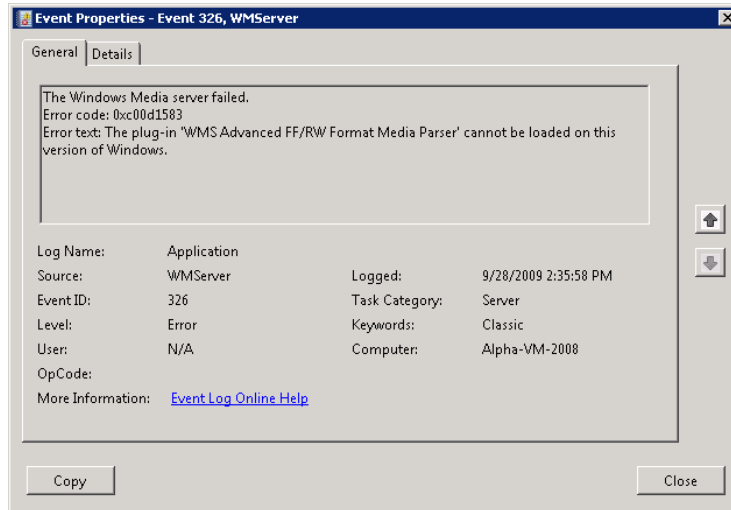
Event Properties - Event 326, WMServer

General | Details

The Windows Media server failed.
Error code: 0xc00d1583
Error text: The plug-in 'WMS Advanced FF/RW Format Media Parser' cannot be loaded on this version of Windows.

| | | | |
|---|---|---|---|
| Log Name: | Application | | |
| Source: | WMServer | Logged: | 9/28/2009 2:35:58 PM |
| Event ID: | 326 | Task Category: | Server |
| Level: | Error | Keywords: | Classic |
| User: | N/A | Computer: | Alpha-VM-2008 |
| OpCode: | | | |
| More Information: | Event Log Online Help | | |

Copy

Close